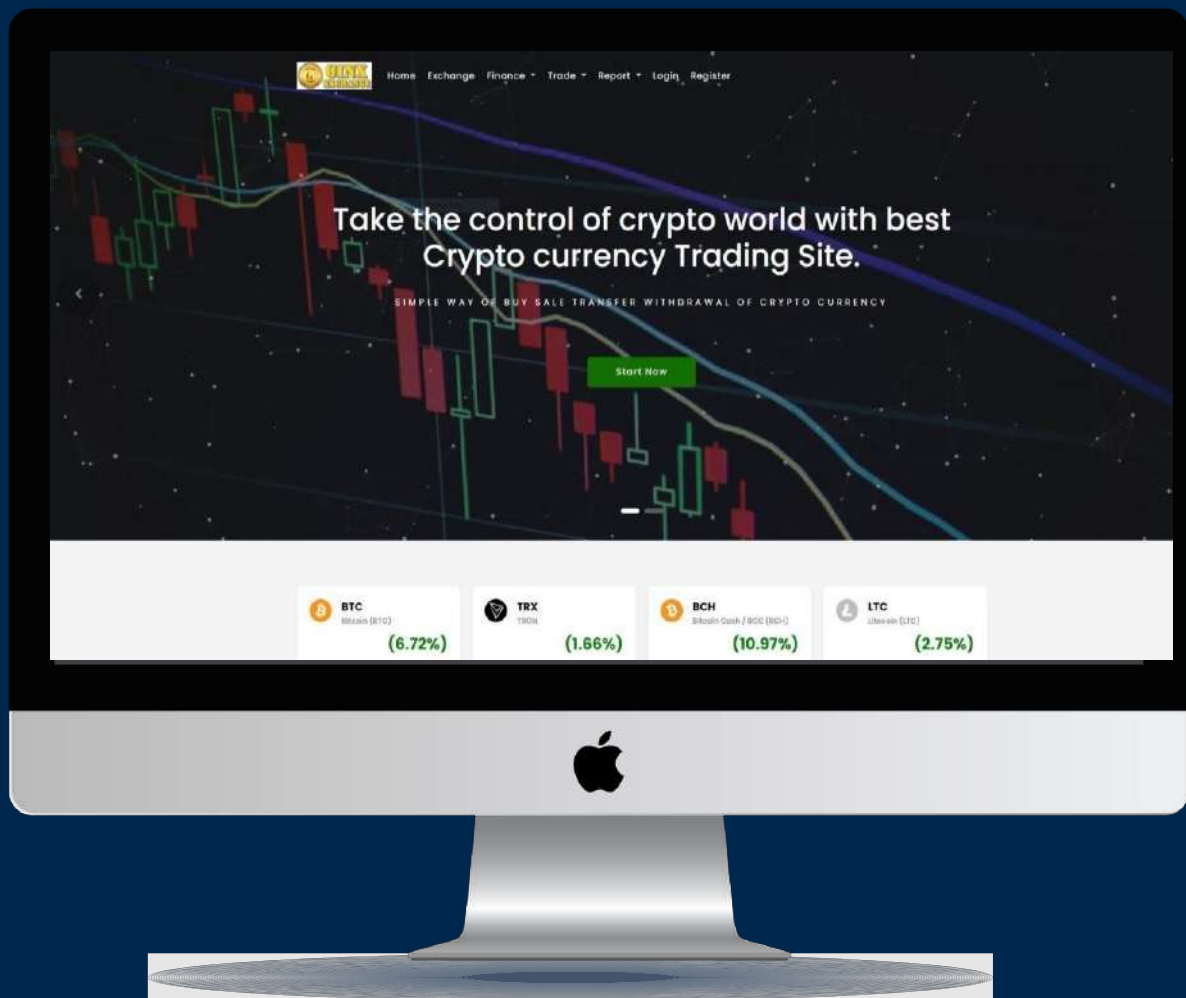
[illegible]

Home Exchange Finance Trade Report Login Register

Take the control of crypto world with best Crypto currency Trading Site.

SIMPLE WAY OF BUY SALE TRANSFER WITHDRAWAL OF CRYPTO CURRENCY

Start Now

BTC
Bitcoin (BTC)
(6.72%)

TRX
TRON
(1.66%)

BCH
Bitcoin Cash / BCC (BCH)
(10.97%)

LTC
Litecoin (LTC)
(2.75%)